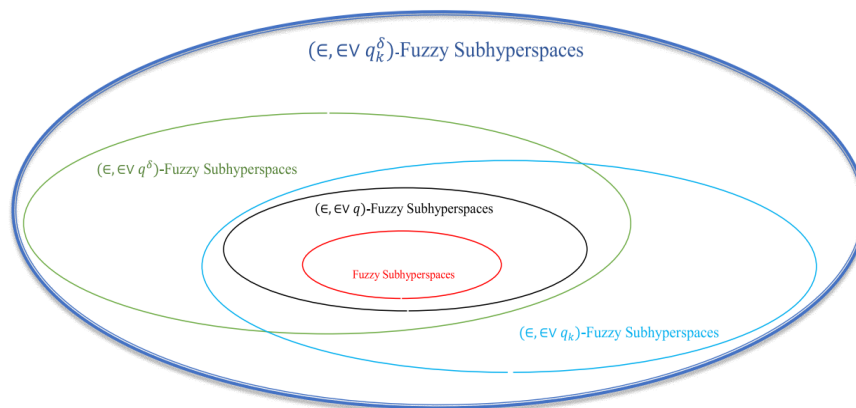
$(\in, \in\vee q_k^{\delta})$-Fuzzy Subhyperspaces

$(\in, \in\vee q^{\delta})$-Fuzzy Subhyperspaces

$(\in, \in\vee q)$-Fuzzy Subhyperspaces

Fuzzy Subhyperspaces

$(\in, \in\vee q_k)$-Fuzzy Subhyperspaces